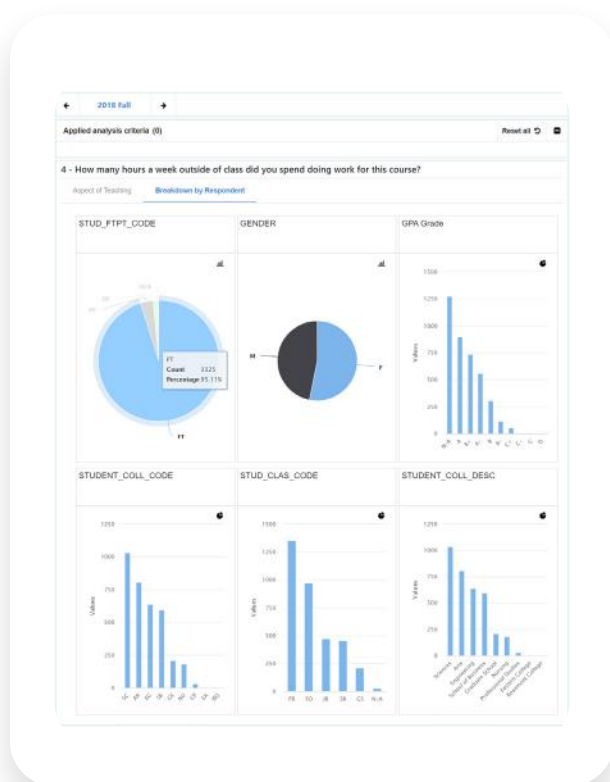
← 2018 Fall →

Applied analysis criteria (0)

Reset all

4 - How many hours a week outside of class did you spend doing work for this course?

Aspect of Teaching

Breakdown by Respondent

STUD_FTPT_CODE

GENDER

GPA Grade

FT
Count 3325
Percentage 95.11%

FT

M

F

1500
1250
1000
750
500
250
0

Values

N/A A A- B+ B B- C+ C D

STUDENT_COLL_CODE

STUD_CLAS_CODE

STUDENT_COLL_DESC

1250
1000
750
500
250
0

Values

1500
1250
1000
750
500
250
0

Values

FR SO JR SR CT N/A

1250
1000
750
500
250
0

Values

Sciences Arts Engineering School of Business Graduate School Professional Studies Nursing Honors College Riverside College